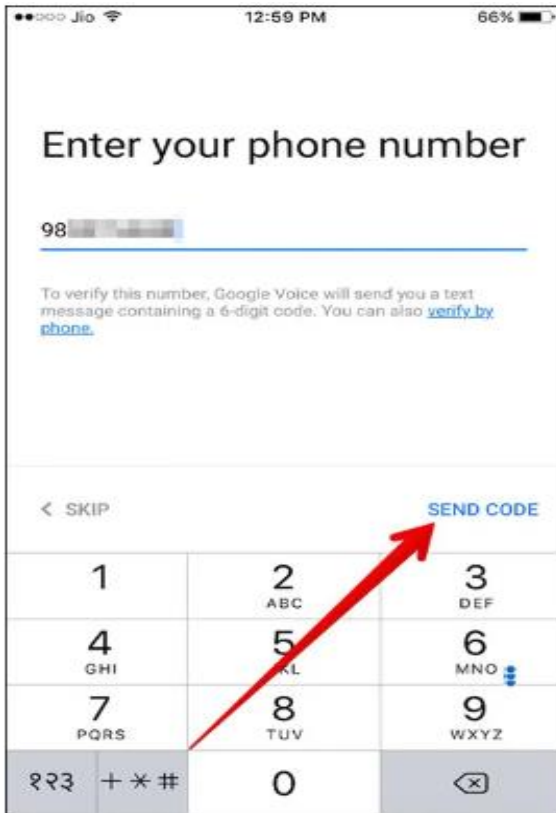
●●○○○ Jio

12:59 PM

66%

Enter your phone number

98 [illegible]

To verify this number, Google Voice will send you a text message containing a 6-digit code. You can also verify by phone.

< SKIP

SEND CODE

1

2
ABC

3
DEF

4
GHI

5
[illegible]L

6
MNO

7
PQRS

8
TUV

9
WXYZ

१२३

+ * #

0